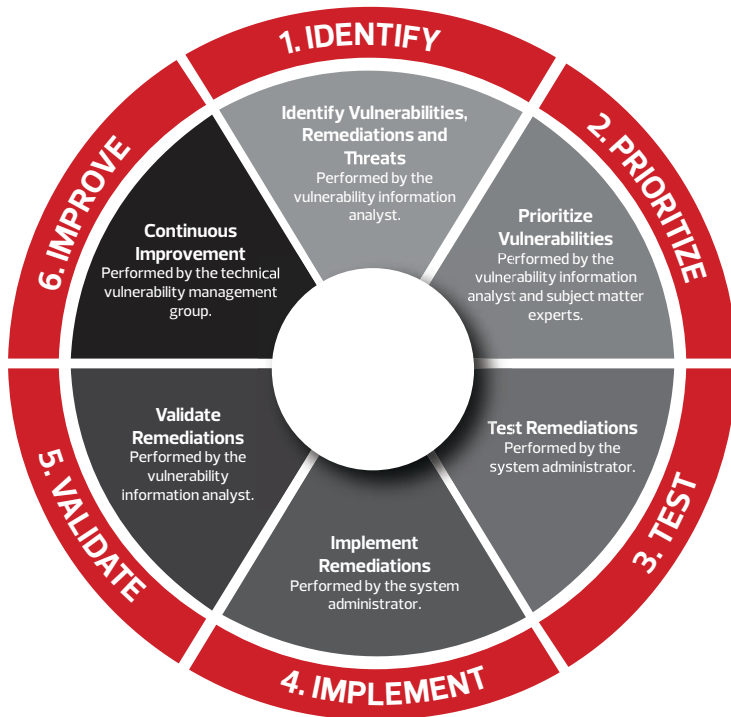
1. IDENTIFY

Identify Vulnerabilities, Remediations and Threats
Performed by the vulnerability information analyst.

2. PRIORITIZE

Prioritize Vulnerabilities
Performed by the vulnerability information analyst and subject matter experts.

3. TEST

Test Remediations
Performed by the system administrator.

4. IMPLEMENT

Implement Remediations
Performed by the system administrator.

5. VALIDATE

Validate Remediations
Performed by the vulnerability information analyst.

6. IMPROVE

Continuous Improvement
Performed by the technical vulnerability management group.